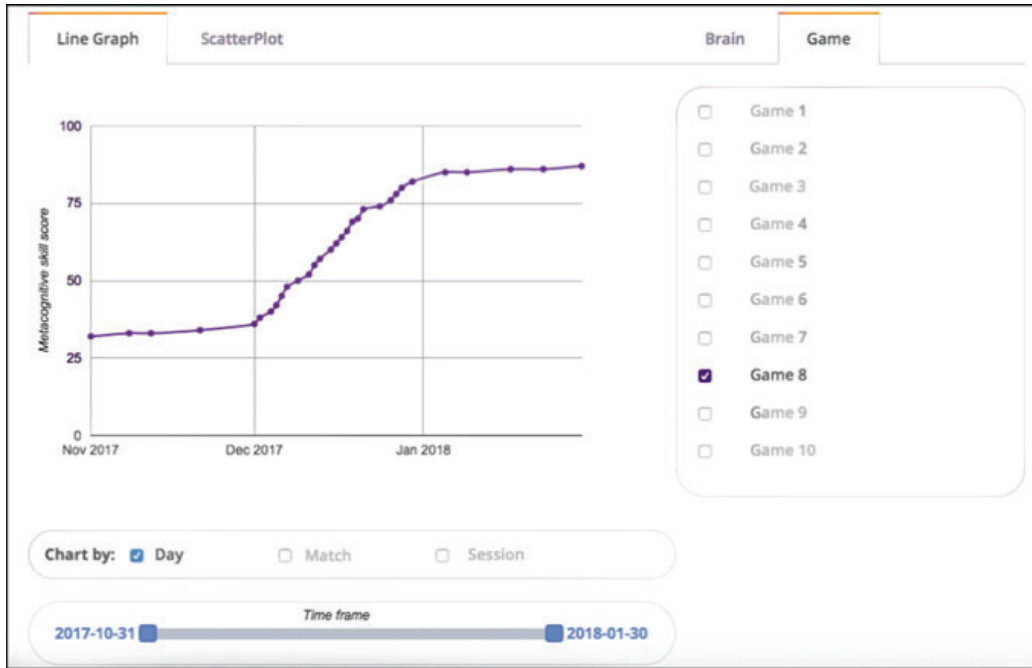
Line Graph ScatterPlot Brain Game

Metacognitive skill score

100
75
50
25
0

Nov 2017 Dec 2017 Jan 2018

Game 1
Game 2
Game 3
Game 4
Game 5
Game 6
Game 7
Game 8
Game 9
Game 10

Chart by: Day Match Session

Time frame

2017-10-31 2018-01-30